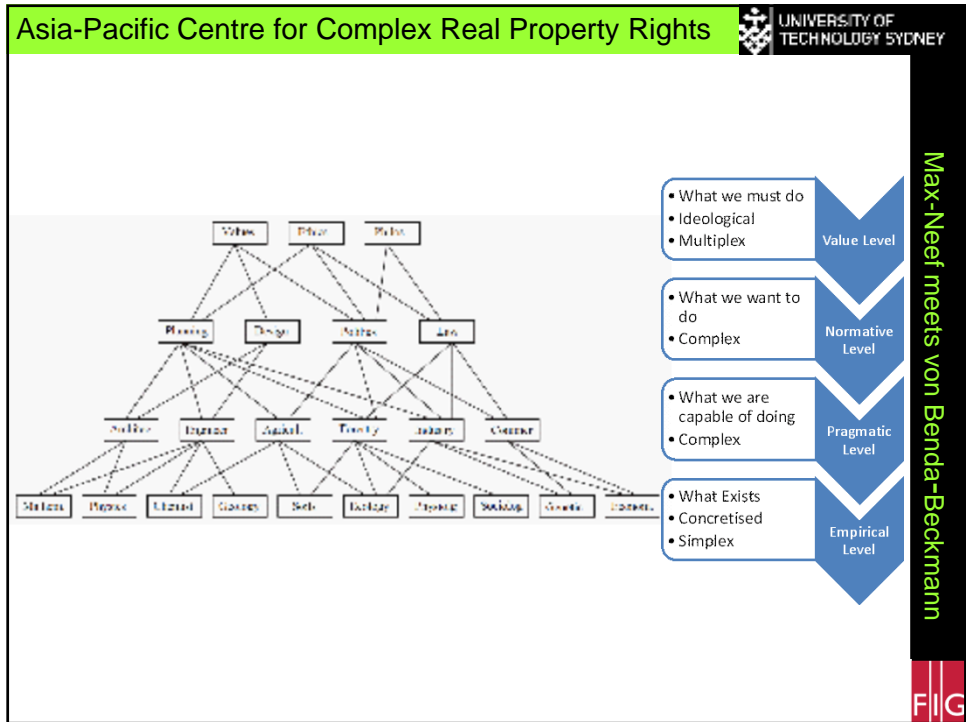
Asia-Pacific Centre for Complex Real Property Rights

UNIVERSITY OF TECHNOLOGY SYDNEY

Values | Ethics | Politics

Planning | Design | Politics | Law

Architecture | Engineer | Agricult. | Forestry | Industry | Commerce

Mathem. | Physics | Chemistry | Geology | Soils | Ecology | Physiology | Sociology | Genetics | Econom.

• What we must do
• Ideological
• Multiplex

Value Level

• What we want to do
• Complex

Normative Level

• What we are capable of doing
• Complex

Pragmatic Level

• What Exists
• Concretised
• Simplex

Empirical Level

Max-Neef meets von Benda-Beckmann

FIG